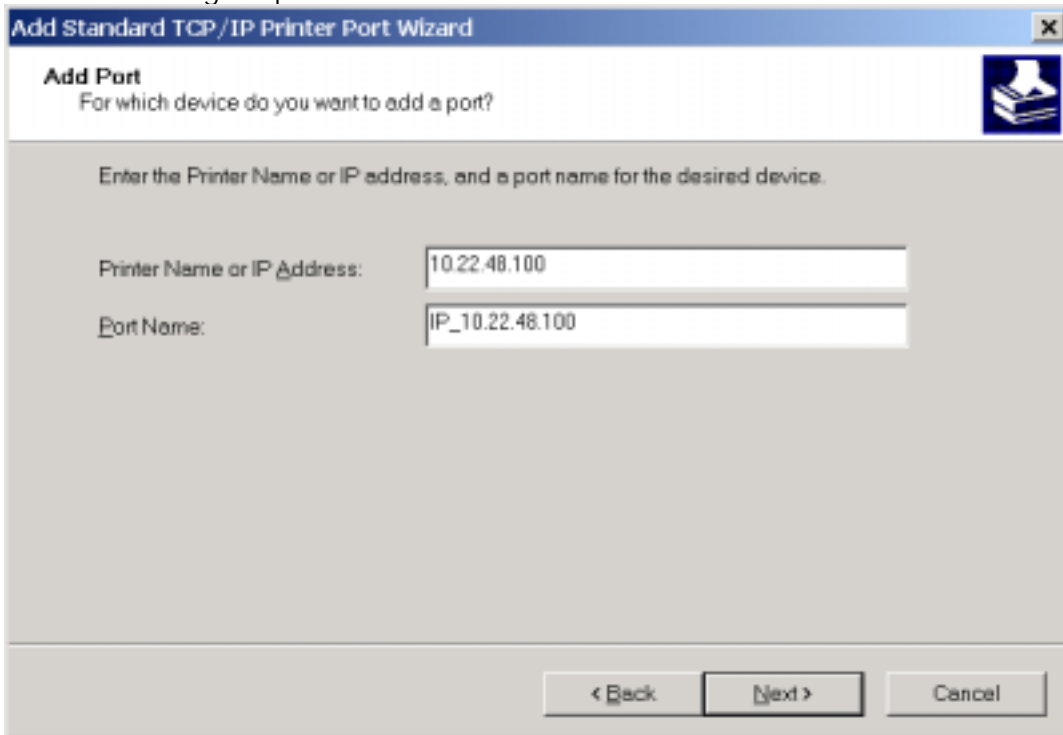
Add Standard TCP/IP Printer Port Wizard

×

Add Port
For which device do you want to add a port?

Enter the Printer Name or IP address, and a port name for the desired device.

Printer Name or IP Address: 10.22.48.100

Port Name: IP_10.22.48.100

< Back  Next >  Cancel